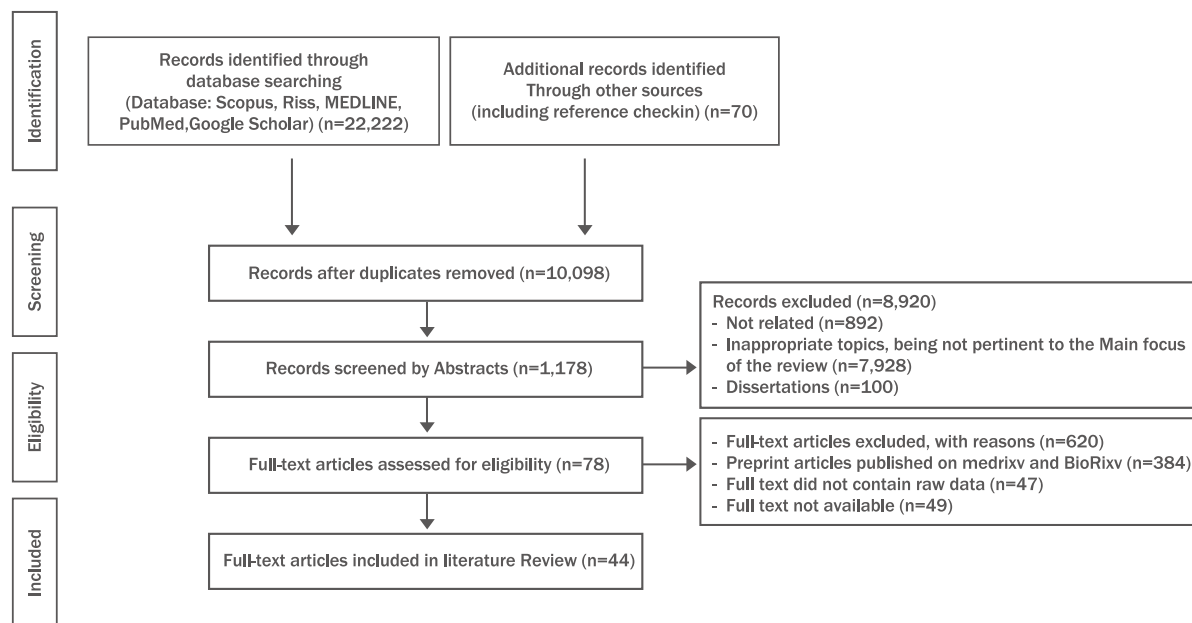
Identification

Records identified through database searching (Database: Scopus, Riss, MEDLINE, PubMed,Google Scholar) (n=22,222)

Additional records identified Through other sources (including reference checkin) (n=70)

Screening

Records after duplicates removed (n=10,098)

Records excluded (n=8,920)
- Not related (n=892)
- Inappropriate topics, being not pertinent to the Main focus of the review (n=7,928)
- Dissertations (n=100)

Records screened by Abstracts (n=1,178)

Eligibility

Full-text articles assessed for eligibility (n=78)

- Full-text articles excluded, with reasons (n=620)
- Preprint articles published on medrixv and BioRixv (n=384)
- Full text did not contain raw data (n=47)
- Full text not available (n=49)

Included

Full-text articles included in literature Review (n=44)